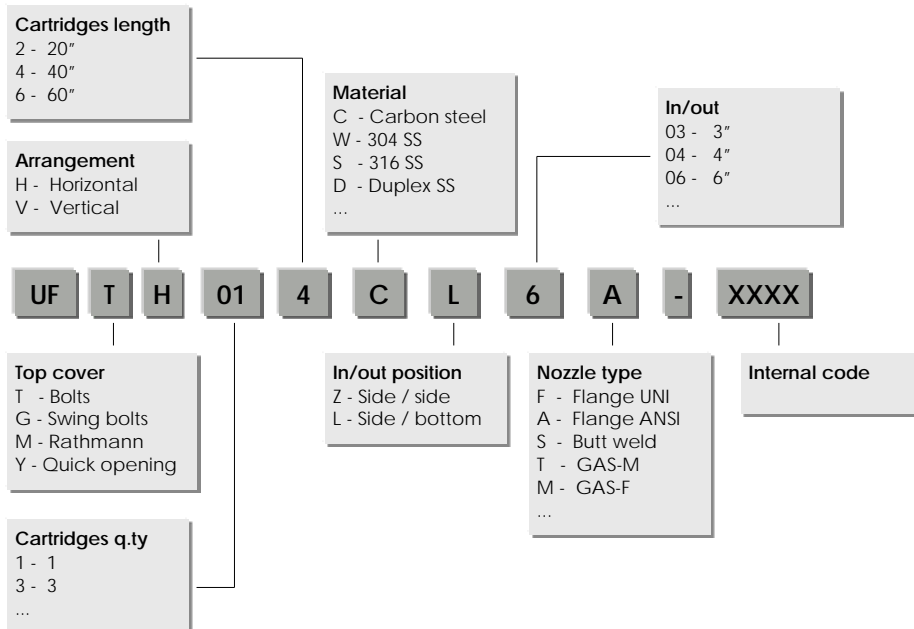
Cartridges length
2 - 20″
4 - 40″
6 - 60″

Arrangement
H - Horizontal
V - Vertical

Material
C - Carbon steel
W - 304 SS
S - 316 SS
D - Duplex SS
...

In/out
03 - 3″
04 - 4″
06 - 6″
...

UF T H 01 4 C L 6 A - XXXX

Top cover
T - Bolts
G - Swing bolts
M - Rathmann
Y - Quick opening

In/out position
Z - Side / side
L - Side / bottom

Nozzle type
F - Flange UNI
A - Flange ANSI
S - Butt weld
T - GAS-M
M - GAS-F
...

Internal code

Cartridges q.ty
1 - 1
3 - 3
...